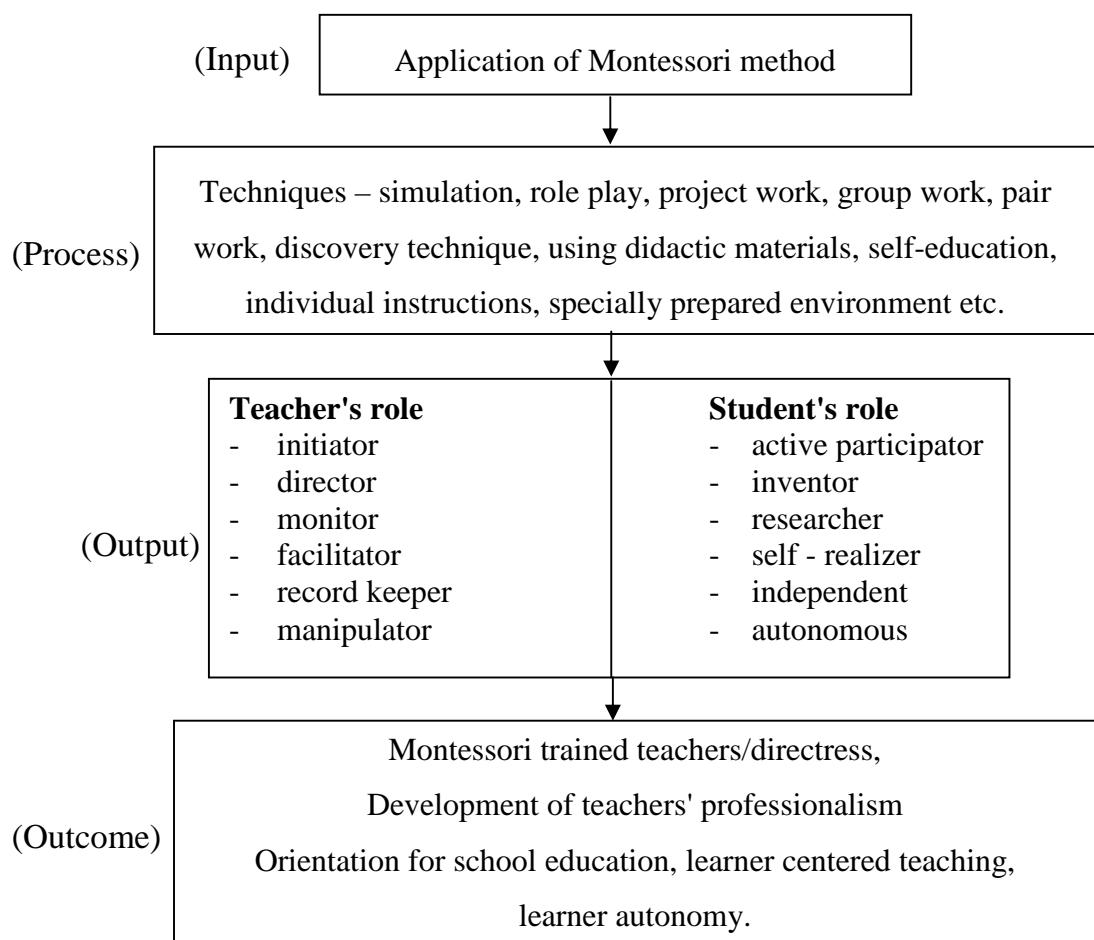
(Input) Application of Montessori method

(Process) Techniques – simulation, role play, project work, group work, pair work, discovery technique, using didactic materials, self-education, individual instructions, specially prepared environment etc.

(Output)

**Teacher's role**
- initiator
- director
- monitor
- facilitator
- record keeper
- manipulator

**Student's role**
- active participator
- inventor
- researcher
- self - realizer
- independent
- autonomous

(Outcome) Montessori trained teachers/directress,
Development of teachers' professionalism
Orientation for school education, learner centered teaching,
learner autonomy.